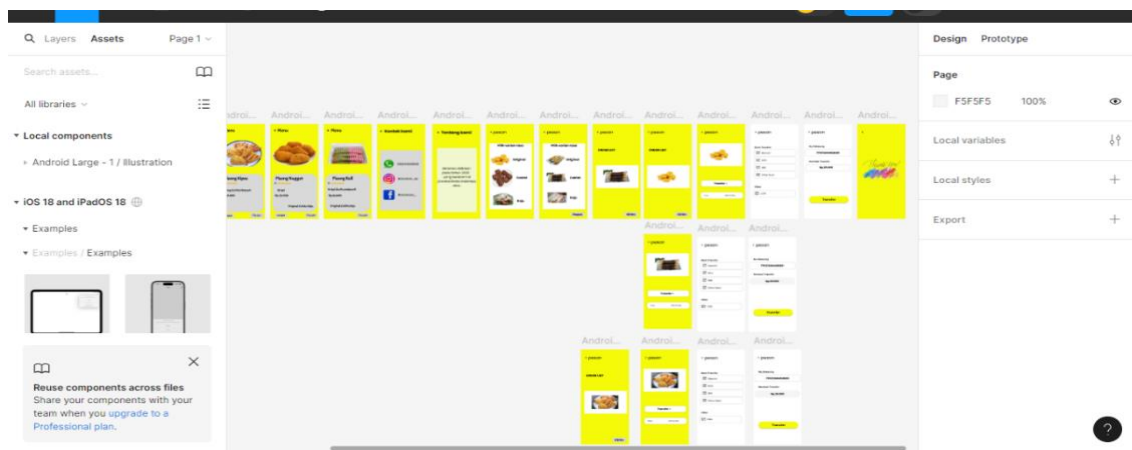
Layers Assets Page 1

Search assets...

All libraries

Local components

Android Large - 1 / Illustration

iOS 18 and iPadOS 18

Examples

Examples / Examples

Reuse components across files
Share your components with your team when you upgrade to a Professional plan.

Androi... Androi... Androi... Androi... Androi... Androi... Androi... Androi... Androi... Androi... Androi... Androi... Androi...

Menu Menu Kontak kami Tentang kami

Androi... Androi... Androi...

Androi... Androi... Androi... Androi...

Design Prototype

Page

F5F5F5 100%

Local variables

Local styles

Export

?